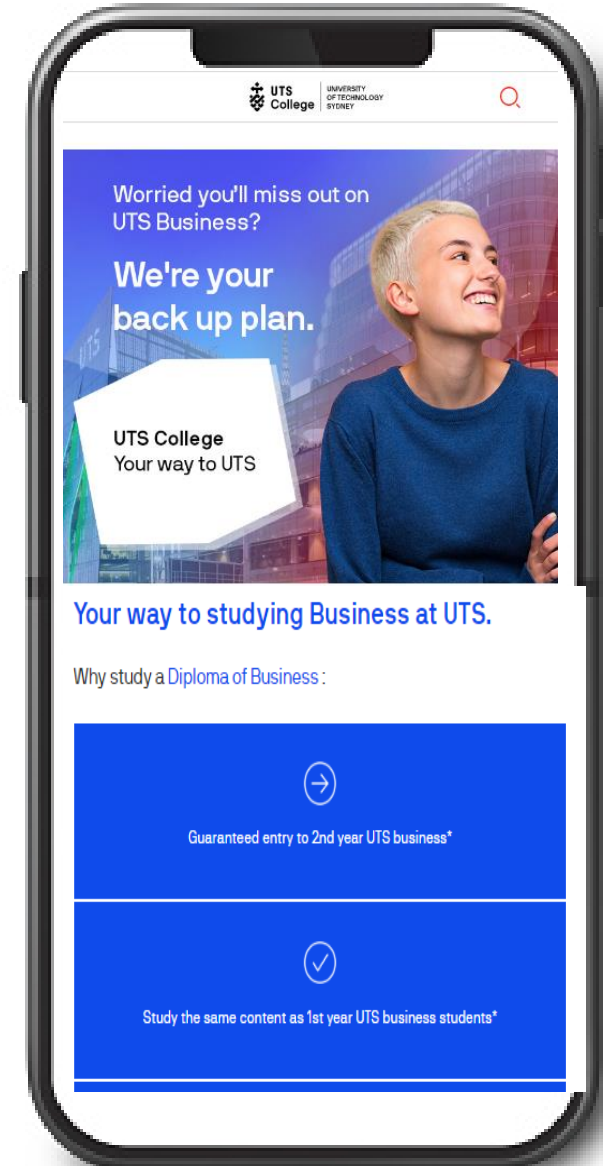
UTS College | UNIVERSITY OF TECHNOLOGY SYDNEY

Worried you'll miss out on UTS Business?

We're your back up plan.

UTS College
Your way to UTS

Your way to studying Business at UTS.

Why study a Diploma of Business :

Guaranteed entry to 2nd year UTS business*

Study the same content as 1st year UTS business students*